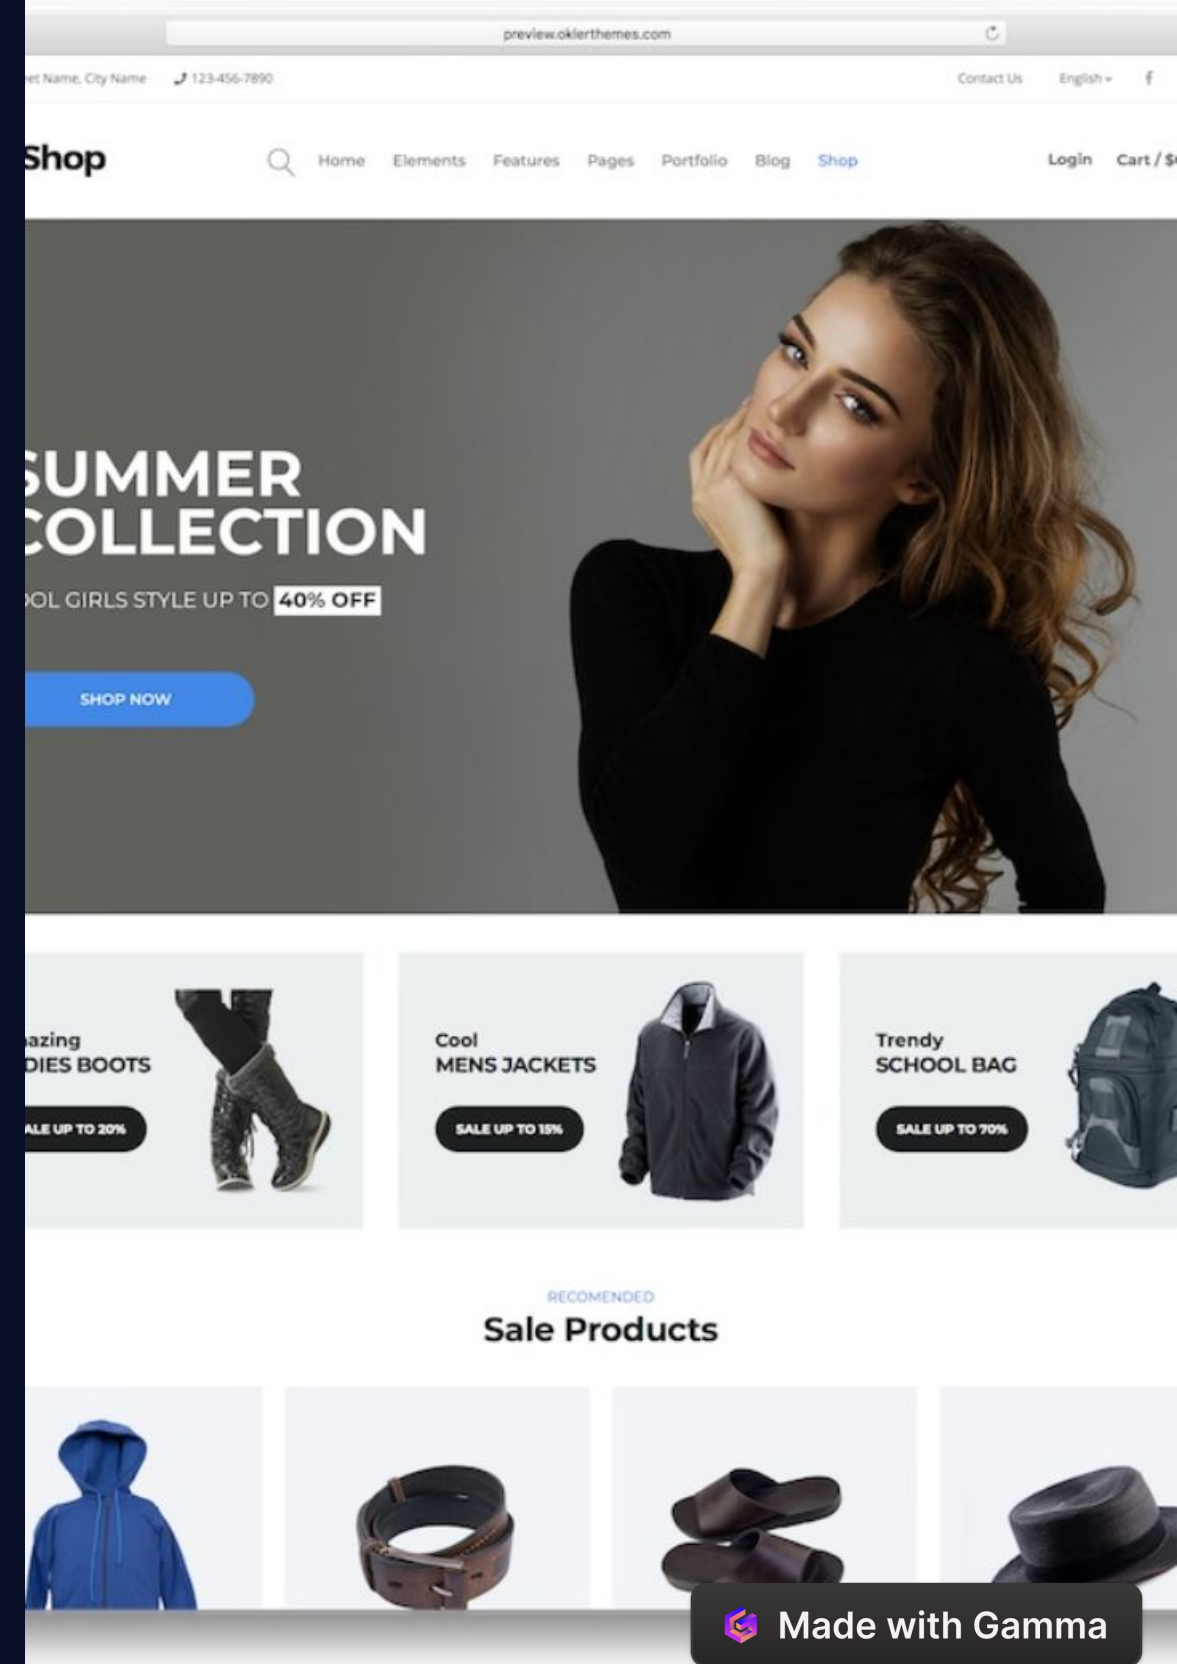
preview.oklerthemes.com

et Name, City Name 123-456-7890

Contact Us English f

Shop

Home Elements Features Pages Portfolio Blog Shop

Login Cart / $

SUMMER COLLECTION

OL GIRLS STYLE UP TO 40% OFF

SHOP NOW

azing DIES BOOTS

ALE UP TO 20%

Cool MENS JACKETS

SALE UP TO 15%

Trendy SCHOOL BAG

SALE UP TO 70%

RECOMENDED

Sale Products

Made with Gamma